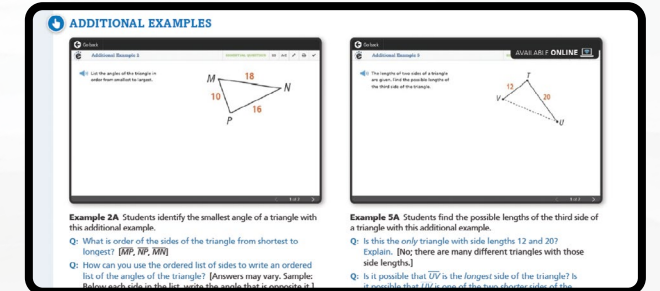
ADDITIONAL EXAMPLES

Go back
Additional Example 2
List the angles of the triangle in order from smallest to largest.
M
18
N
10
16
P

Go back
Additional Example 5
AVAILABLE ONLINE
The lengths of two sides of a triangle are given. Find the possible lengths of the third side of the triangle.
T
12
20
V
U

Example 2A Students identify the smallest angle of a triangle with this additional example.

Q: What is order of the sides of the triangle from shortest to longest? [$\overline{MP}$, $\overline{NP}$, $\overline{MN}$]

Q: How can you use the ordered list of sides to write an ordered list of the angles of the triangle? [Answers may vary. Sample: Below each side in the list, write the angle that is opposite it.]

Example 5A Students find the possible lengths of the third side of a triangle with this additional example.

Q: Is this the only triangle with side lengths 12 and 20? Explain. [No; there are many different triangles with those side lengths.]

Q: Is it possible that $\overline{UV}$ is the longest side of the triangle? Is it possible that $\overline{UV}$ is one of the two shorter sides of the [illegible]